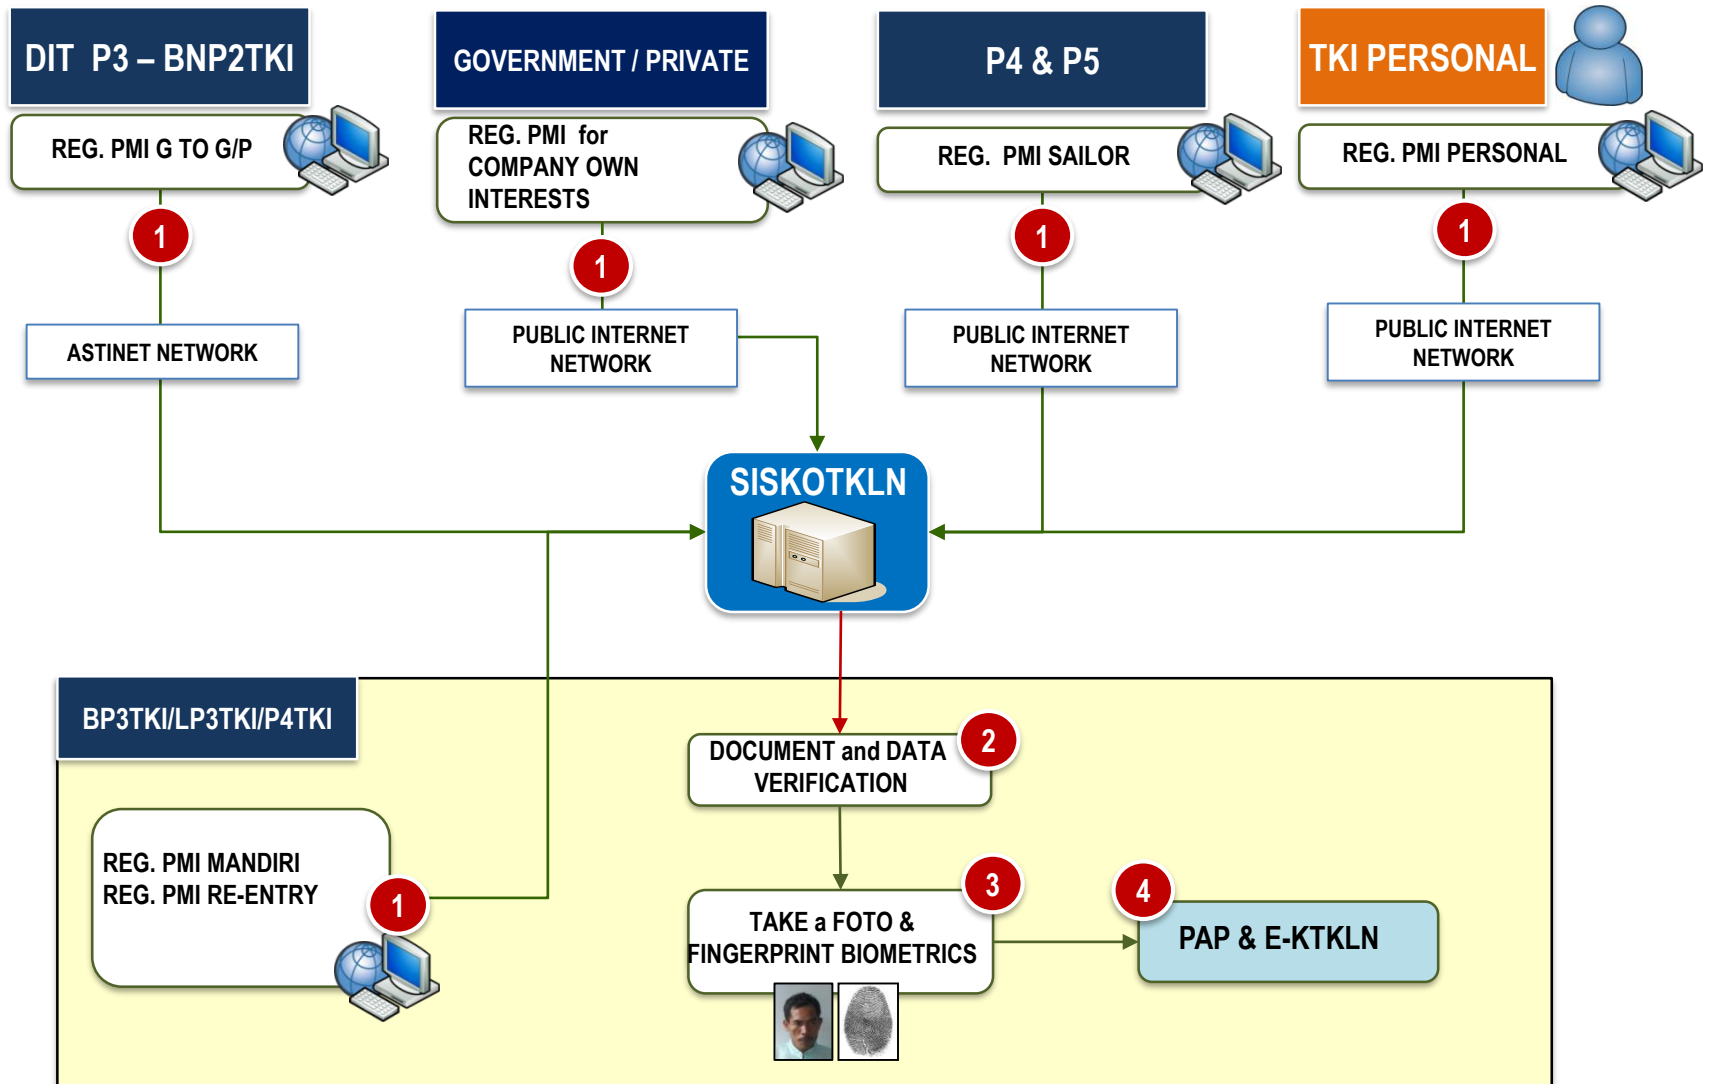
DIT P3 – BNP2TKI

REG. PMI G TO G/P

1

ASTINET NETWORK

GOVERNMENT / PRIVATE

REG. PMI for COMPANY OWN INTERESTS

1

PUBLIC INTERNET NETWORK

P4 & P5

REG. PMI SAILOR

1

PUBLIC INTERNET NETWORK

TKI PERSONAL

REG. PMI PERSONAL

1

PUBLIC INTERNET NETWORK

SISKOTKLN

BP3TKI/LP3TKI/P4TKI

REG. PMI MANDIRI
REG. PMI RE-ENTRY

1

DOCUMENT and DATA VERIFICATION

2

TAKE a FOTO & FINGERPRINT BIOMETRICS

3

4

PAP & E-KTKLN